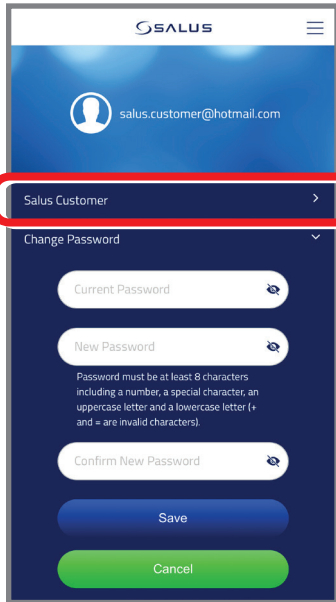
SALUS

salus.customer@hotmail.com

Salus Customer

Change Password

Current Password

New Password

Password must be at least 8 characters including a number, a special character, an uppercase letter and a lowercase letter (+ and = are invalid characters).

Confirm New Password

Save

Cancel